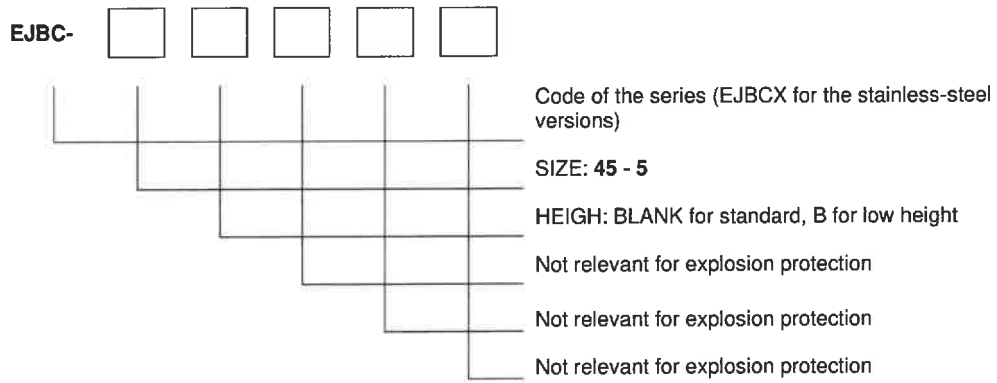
EJBC-

Code of the series (EJBCX for the stainless-steel versions)

SIZE: **45 - 5**

HEIGH: BLANK for standard, B for low height

Not relevant for explosion protection

Not relevant for explosion protection

Not relevant for explosion protection